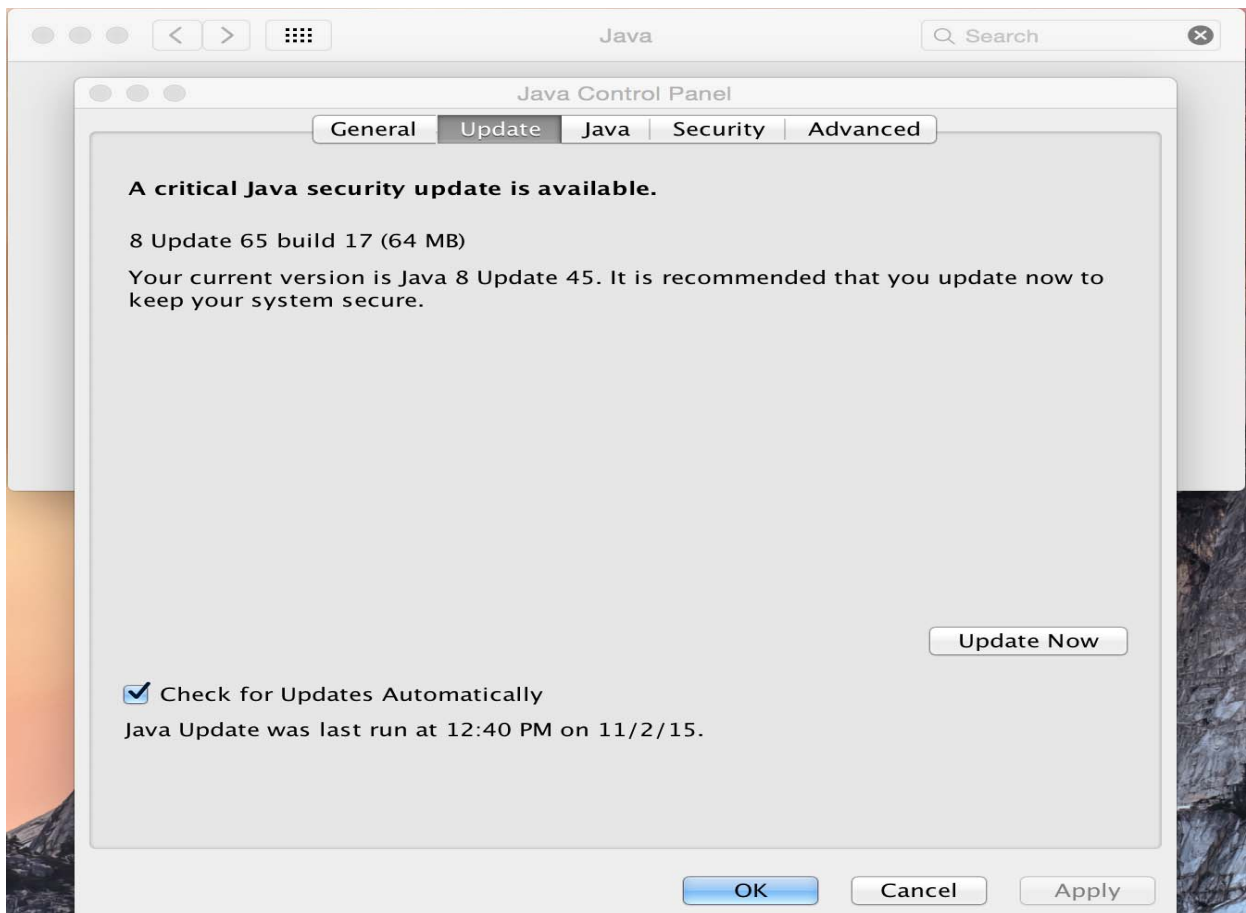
Java

Search

Java Control Panel

General | Update | Java | Security | Advanced

A critical Java security update is available.

8 Update 65 build 17 (64 MB)

Your current version is Java 8 Update 45. It is recommended that you update now to keep your system secure.

Update Now

Check for Updates Automatically

Java Update was last run at 12:40 PM on 11/2/15.

OK

Cancel

Apply